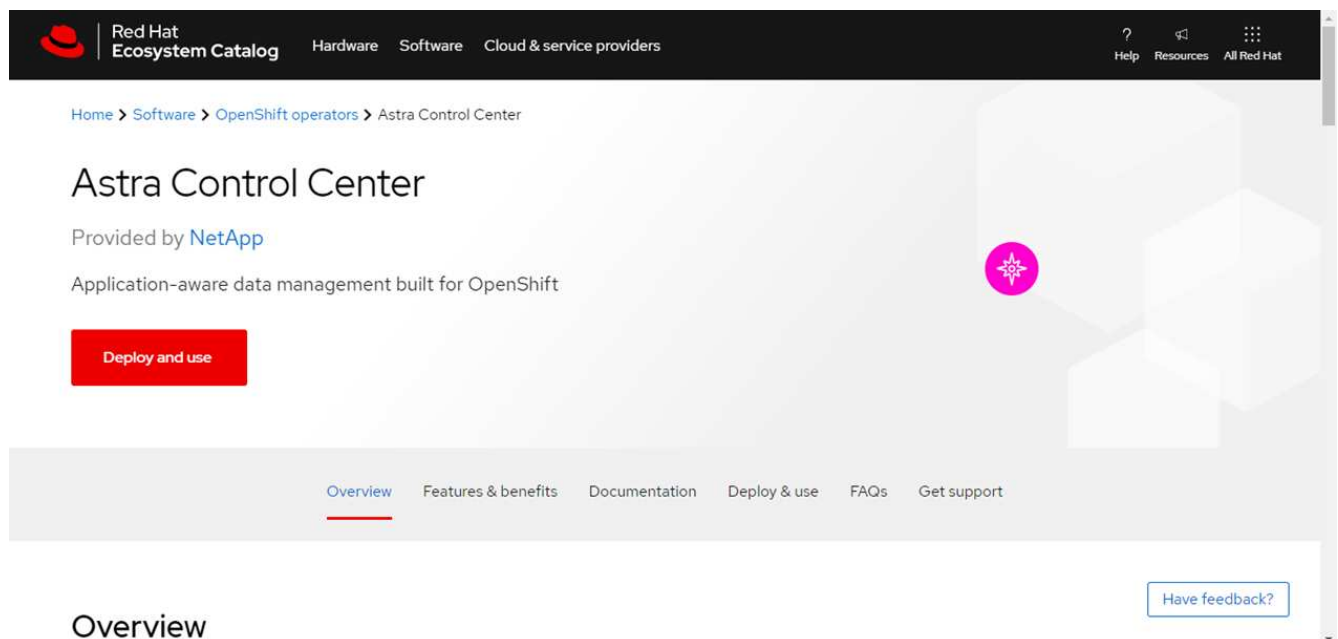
Red Hat
Ecosystem Catalog

Hardware Software Cloud & service providers

Help Resources All Red Hat

Home > Software > OpenShift operators > Astra Control Center

Astra Control Center

Provided by NetApp

Application-aware data management built for OpenShift

Deploy and use

Overview Features & benefits Documentation Deploy & use FAQs Get support

Have feedback?

Overview